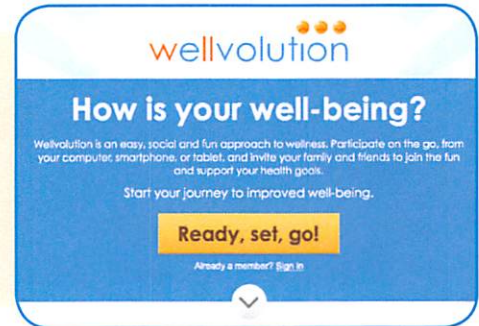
wellvolution

How is your well-being?

Wellvolution is an easy, social and fun approach to wellness. Participate on the go, from your computer, smartphone, or tablet, and invite your family and friends to join the fun and support your health goals.

Start your journey to improved well-being.

Ready, set, go!

Already a member? Sign in